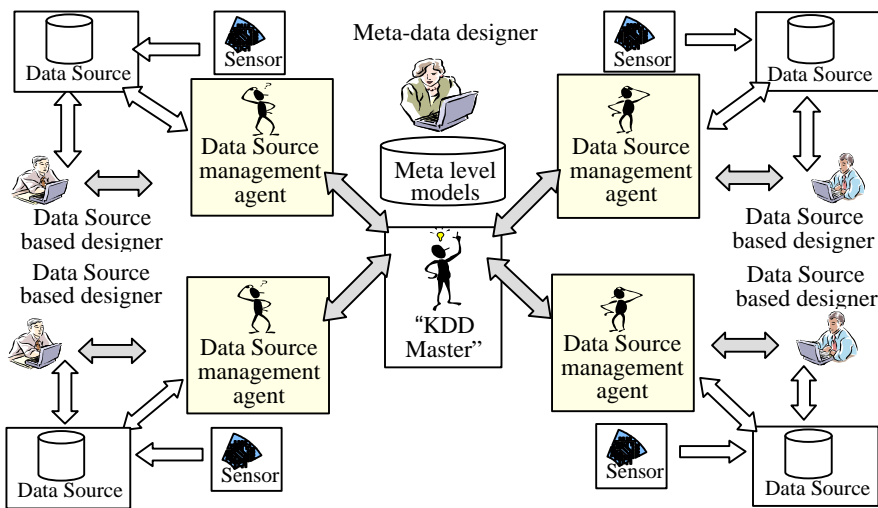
Data Source

Sensor

Meta-data designer

Sensor

Data Source

Data Source management agent

Meta level models

Data Source management agent

Data Source based designer

Data Source based designer

Data Source based designer

"KDD Master"

Data Source based designer

Data Source management agent

Data Source management agent

Sensor

Sensor

Data Source

Data Source